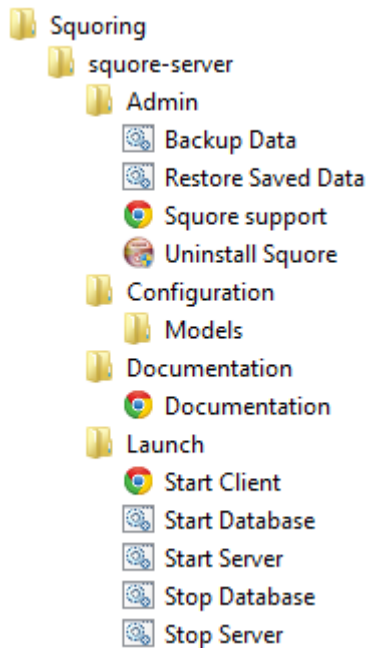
Squoring
squore-server
Admin
Backup Data
Restore Saved Data
Squore support
Uninstall Squore
Configuration
Models
Documentation
Documentation
Launch
Start Client
Start Database
Start Server
Stop Database
Stop Server